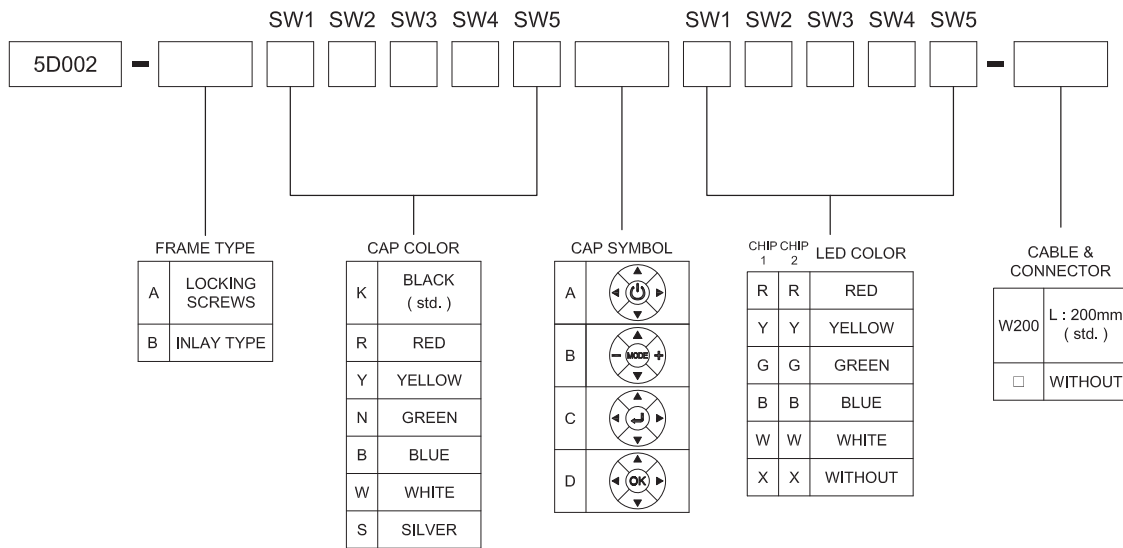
SW1 SW2 SW3 SW4 SW5 SW1 SW2 SW3 SW4 SW5

5D002 -

FRAME TYPE

| | |
|---|---|
| A | LOCKING SCREWS |
| B | INLAY TYPE |

CAP COLOR

| | |
|---|---|
| K | BLACK ( std. ) |
| R | RED |
| Y | YELLOW |
| N | GREEN |
| B | BLUE |
| W | WHITE |
| S | SILVER |

CAP SYMBOL

| | |
|---|---|
| A | |
| B | MODE |
| C | |
| D | OK |

CHIP 1 CHIP 2 LED COLOR

| CHIP 1 | CHIP 2 | LED COLOR |
|---|---|---|
| R | R | RED |
| Y | Y | YELLOW |
| G | G | GREEN |
| B | B | BLUE |
| W | W | WHITE |
| X | X | WITHOUT |

CABLE & CONNECTOR

| | |
|---|---|
| W200 | L : 200mm ( std. ) |
| □ | WITHOUT |